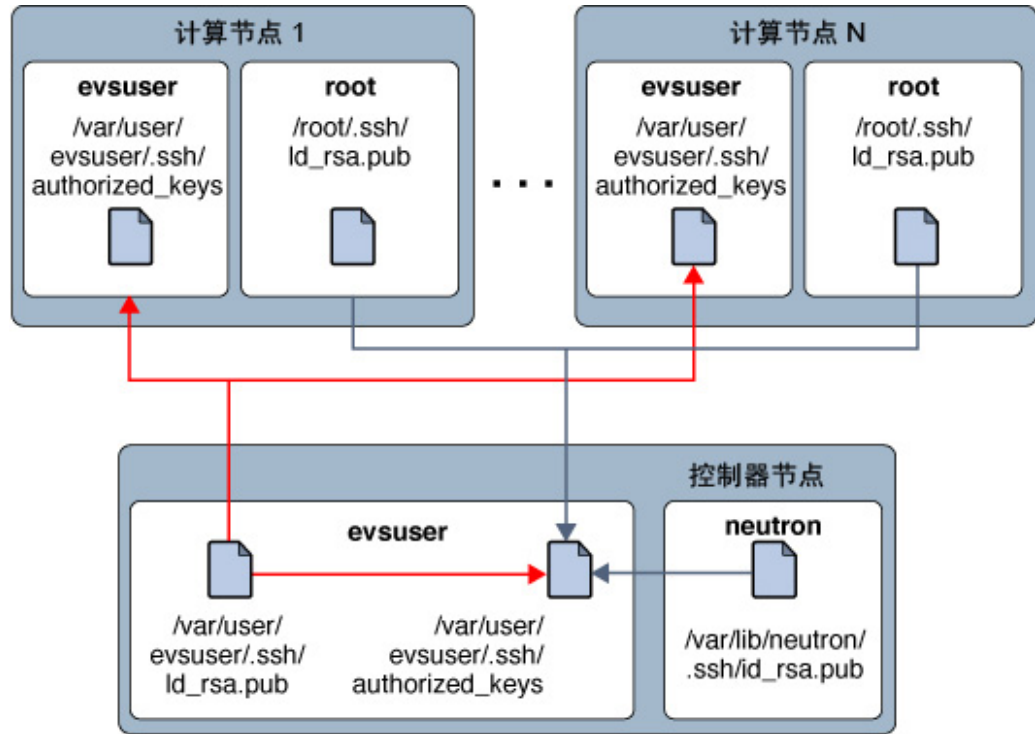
计算节点 1

evsuser

/var/user/evsuser/.ssh/authorized_keys

root

/root/.ssh/ld_rsa.pub

. . .

计算节点 N

evsuser

/var/user/evsuser/.ssh/authorized_keys

root

/root/.ssh/ld_rsa.pub

控制器节点

evsuser

/var/user/evsuser/.ssh/ld_rsa.pub

/var/user/evsuser/.ssh/authorized_keys

neutron

/var/lib/neutron/.ssh/id_rsa.pub